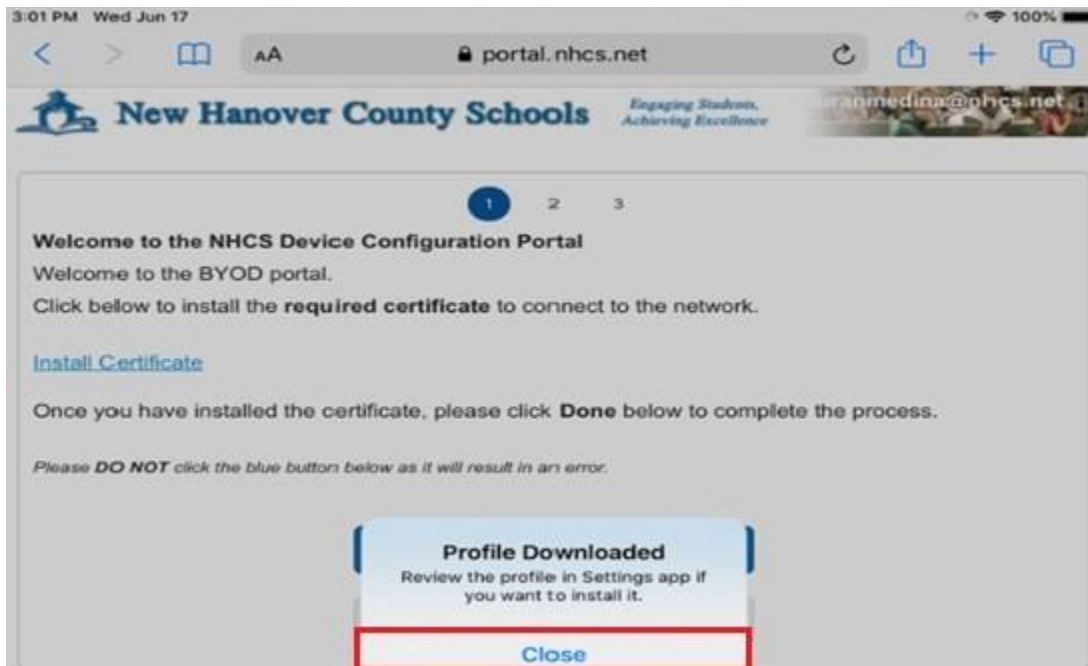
3:01 PM Wed Jun 17

100%

AA

portal.nhcs.net

New Hanover County Schools

Engaging Students, Achieving Excellence

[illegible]anmedina@nhcs.net

1 2 3

**Welcome to the NHCS Device Configuration Portal**

Welcome to the BYOD portal.

Click below to install the **required certificate** to connect to the network.

Install Certificate

Once you have installed the certificate, please click **Done** below to complete the process.

*Please **DO NOT** click the blue button below as it will result in an error.*

**Profile Downloaded**

Review the profile in Settings app if you want to install it.

Close